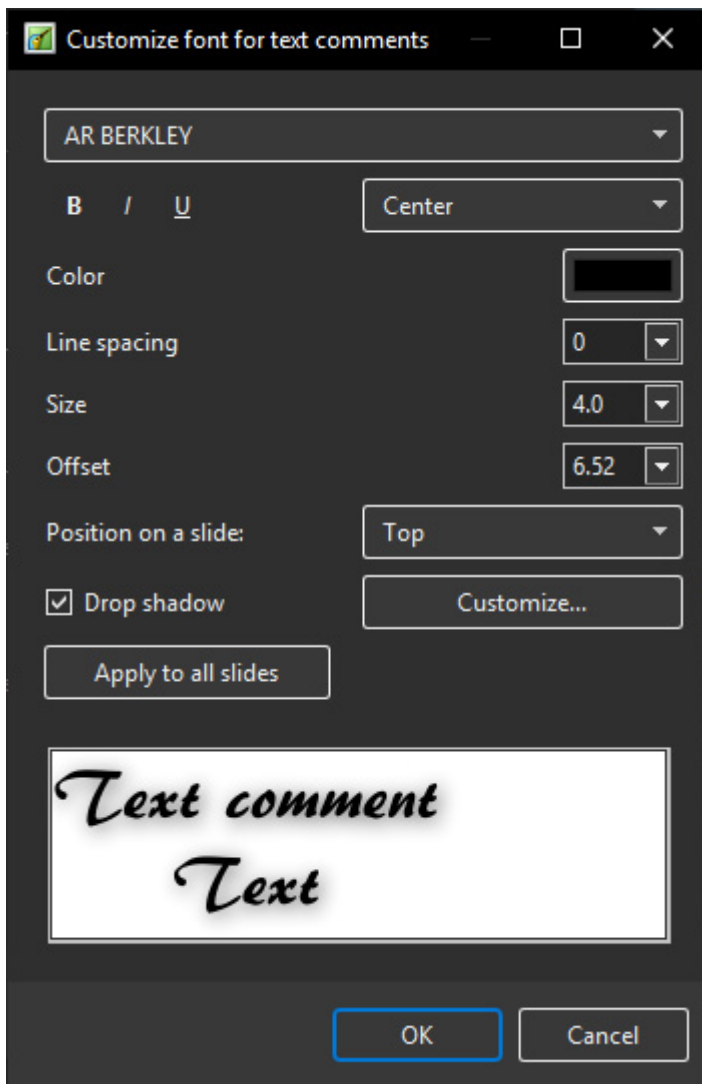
Customize font for text comments

AR BERKLEY

B I U

Center

Color

Line spacing 0

Size 4.0

Offset 6.52

Position on a slide: Top

☑ Drop shadow

Customize...

Apply to all slides

Text comment
Text

OK

Cancel